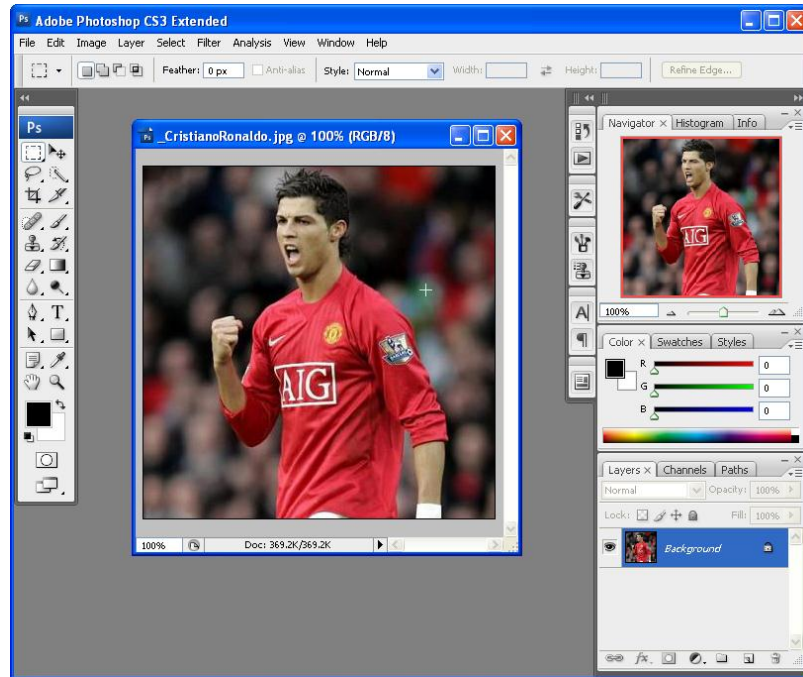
Ps Adobe Photoshop CS3 Extended

File Edit Image Layer Select Filter Analysis View Window Help

Feather: 0 px Anti-alias Style: Normal Width: Height: Refine Edge...

Ps

_CristianoRonaldo.jpg @ 100% (RGB/8)

AIG

100% Doc: 369.2K/369.2K

Navigator × Histogram Info

AIG

100%

Color × Swatches Styles

R 0
G 0
B 0

Layers × Channels Paths

Normal Opacity: 100%

Lock: Fill: 100%

Background